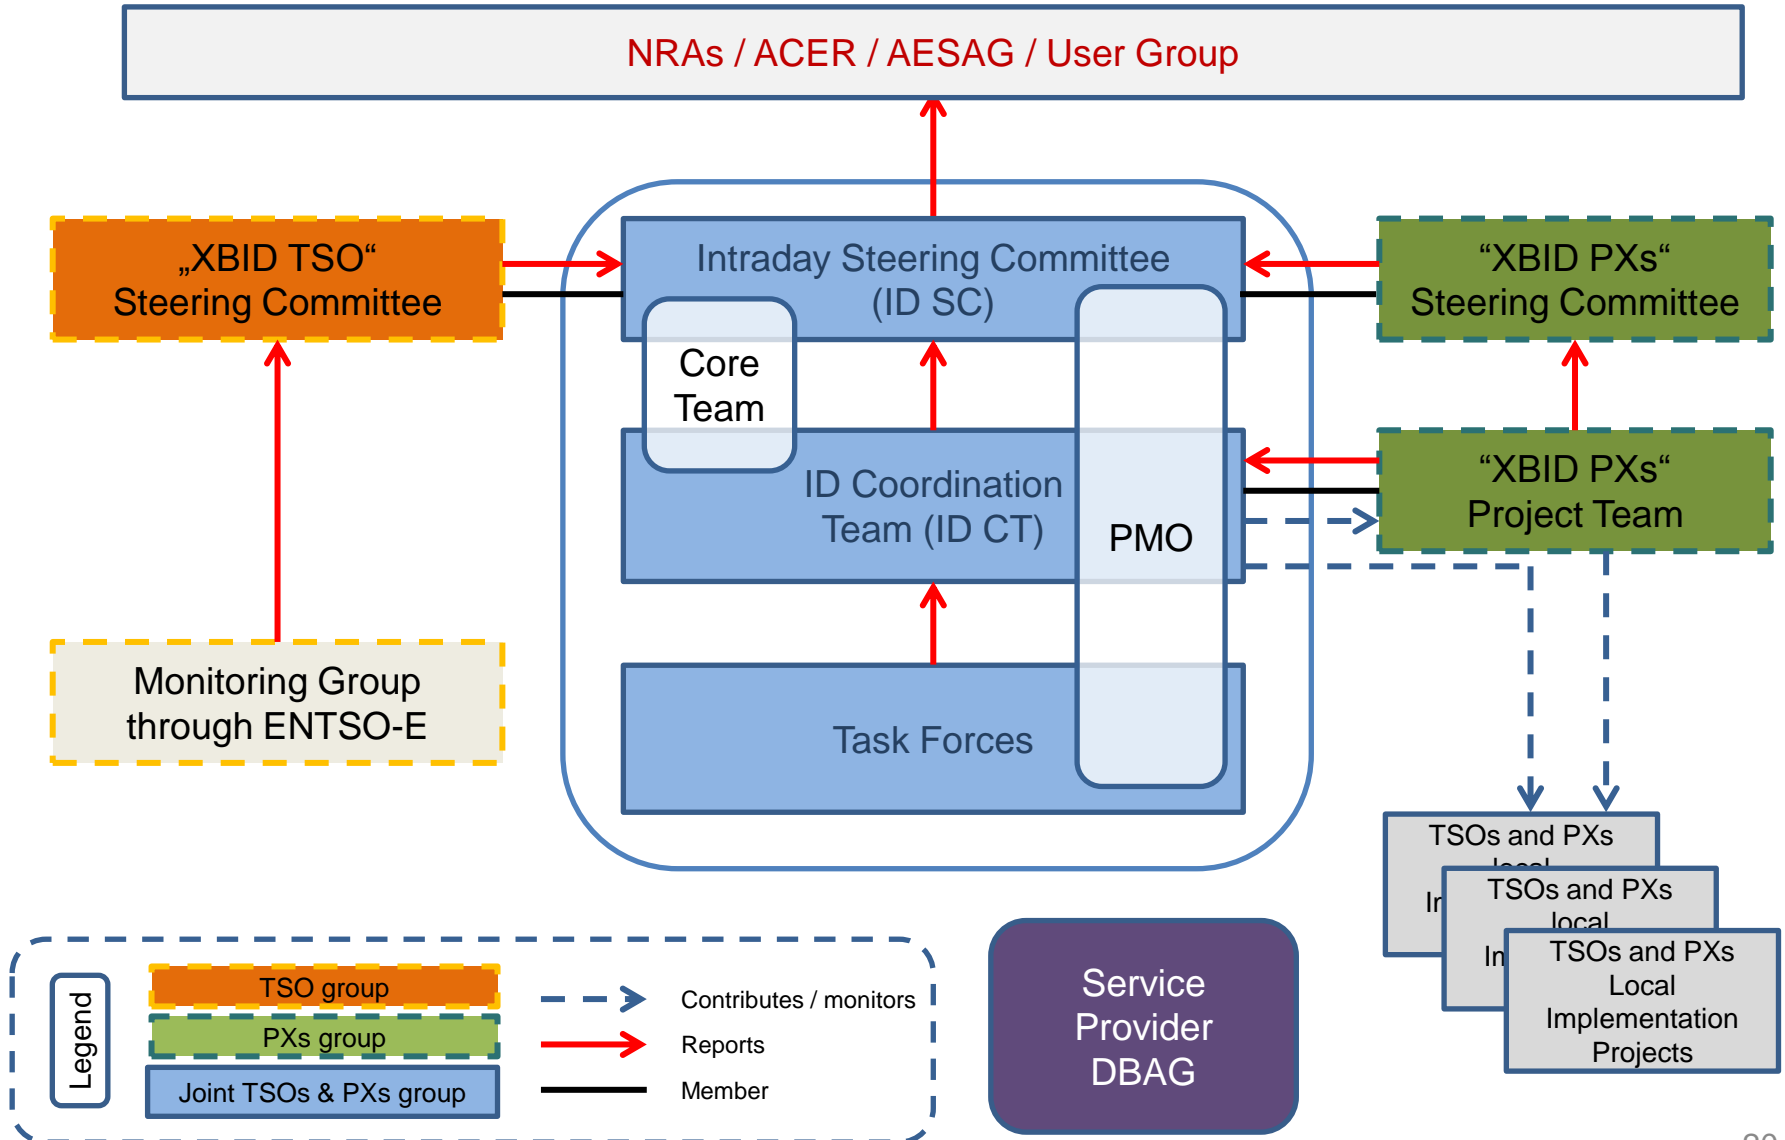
NRAs / ACER / AESAG / User Group

„XBID TSO“
Steering Committee

Intraday Steering Committee
(ID SC)

“XBID PXs“
Steering Committee

Core Team

ID Coordination Team (ID CT)

PMO

“XBID PXs“
Project Team

Monitoring Group through ENTSO-E

Task Forces

TSOs and PXs local
Ir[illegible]

TSOs and PXs local
In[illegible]

TSOs and PXs Local Implementation Projects

Legend

TSO group

PXs group

Joint TSOs & PXs group

Contributes / monitors

Reports

Member

Service Provider DBAG